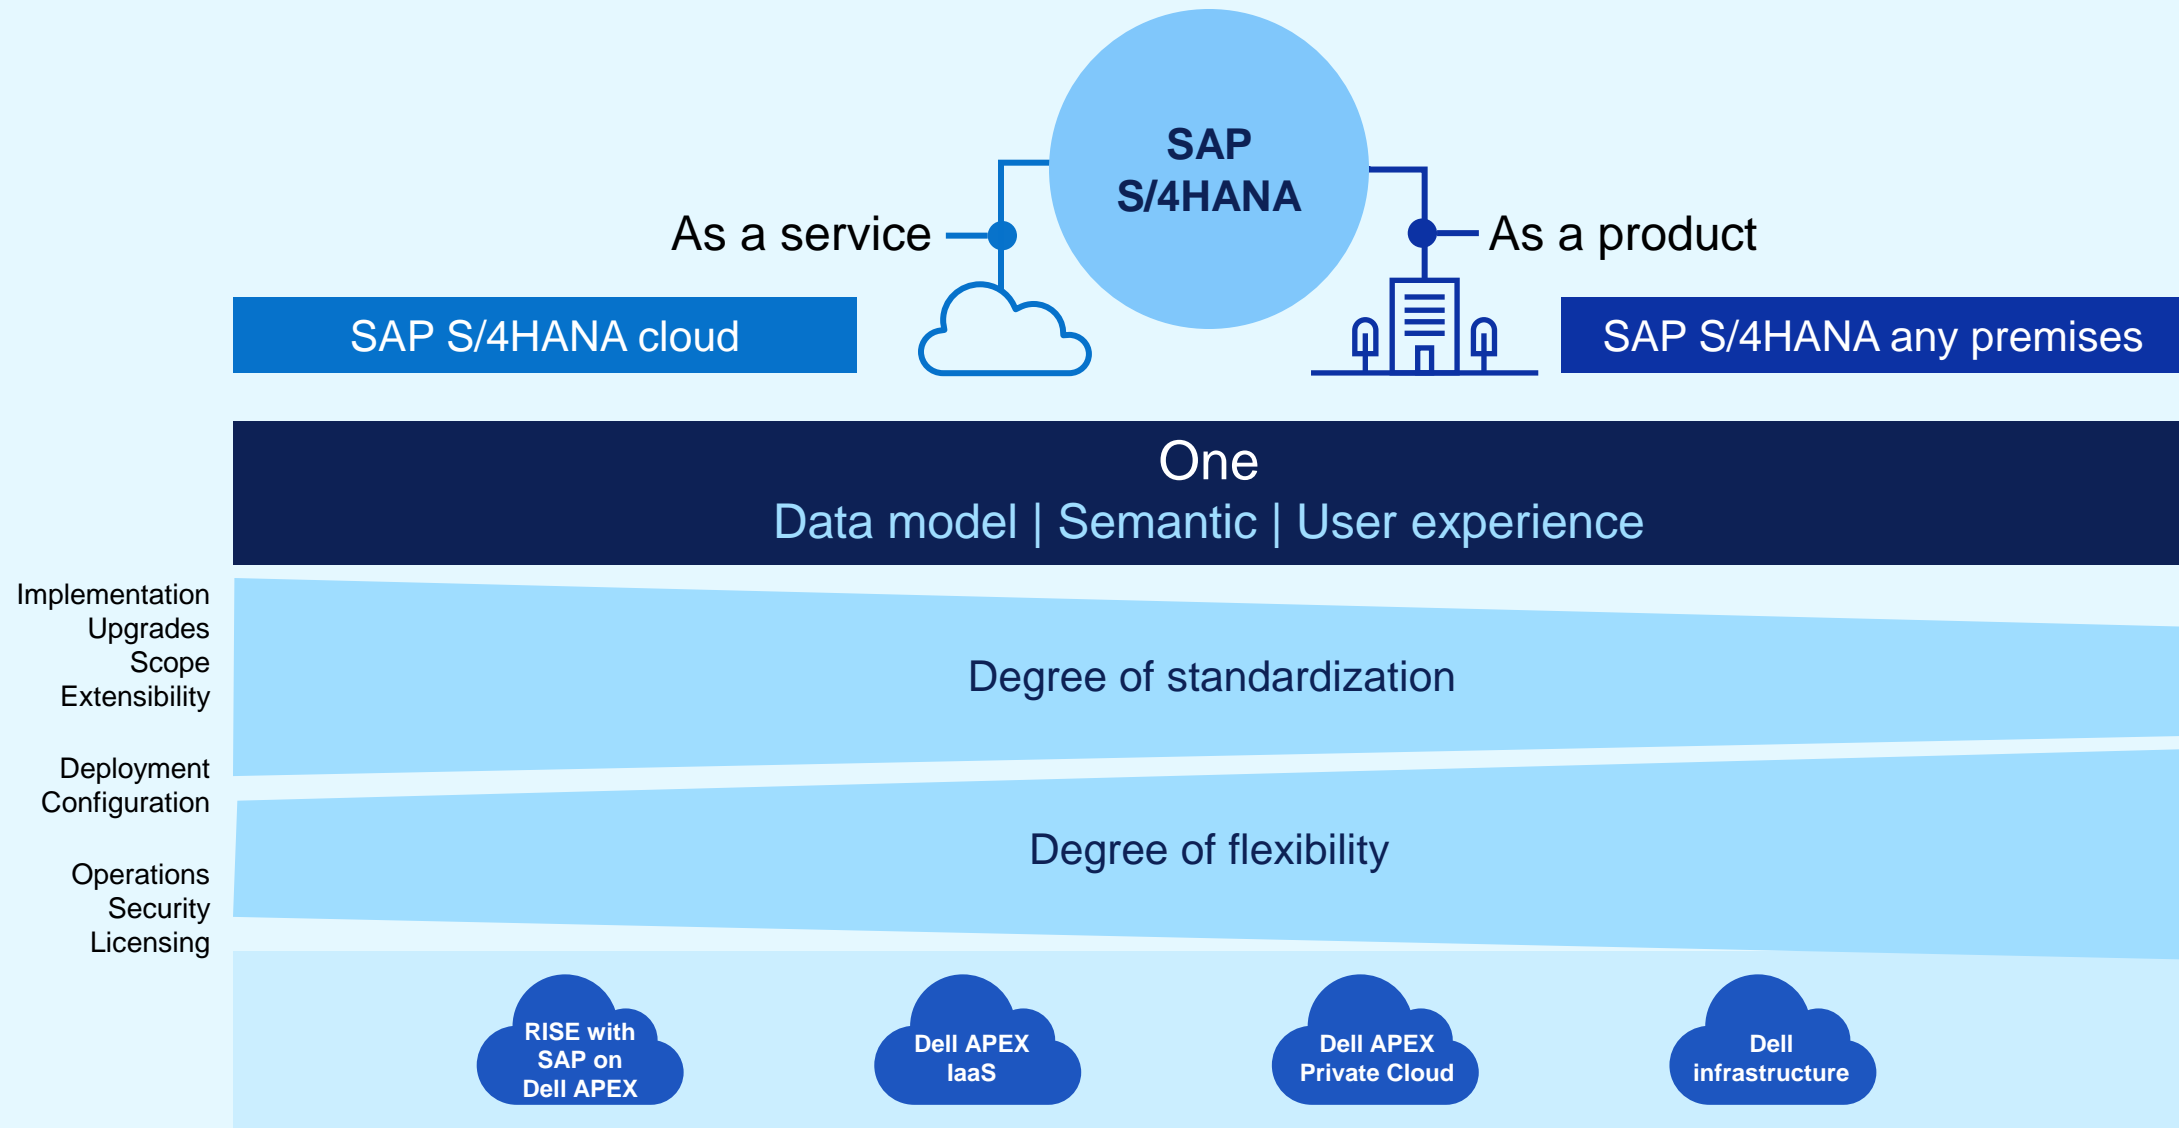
SAP S/4HANA

As a service

As a product

SAP S/4HANA cloud

SAP S/4HANA any premises

One
Data model | Semantic | User experience

Implementation
Upgrades
Scope
Extensibility

Degree of standardization

Deployment
Configuration

Degree of flexibility

Operations
Security
Licensing

RISE with SAP on Dell APEX

Dell APEX IaaS

Dell APEX Private Cloud

Dell infrastructure